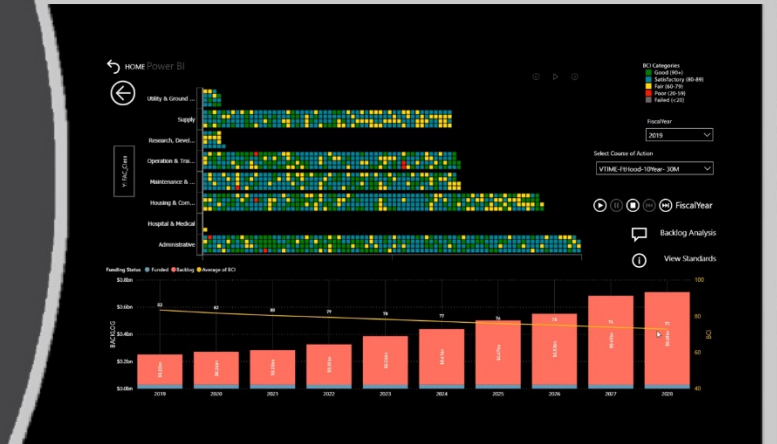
HOME Power BI

BCI Categories
Good (90+)
Satisfactory (80-89)
Fair (60-79)
Poor (20-59)
Failed (<20)

FiscalYear
2019

Select Course of Action
VTIME-FitHood-10Year- 30M

FiscalYear

Backlog Analysis

View Standards

Utility & Ground ...
Supply
Research, Devel...
Operation & Trai...
Maintenance & ...
Housing & Com...
Hospital & Medical
Administrative

Y_FAC_Class

Funding Status ● Funded ● Backlog ● Average of BCI

$0.8bn
$0.6bn
$0.4bn
$0.2bn
$0.0bn

BACKLOG

83
82
80
79
78
77
76
75
74
73

100
80
60
40

BCI

2019
2020
2021
2022
2023
2024
2025
2026
2027
2028